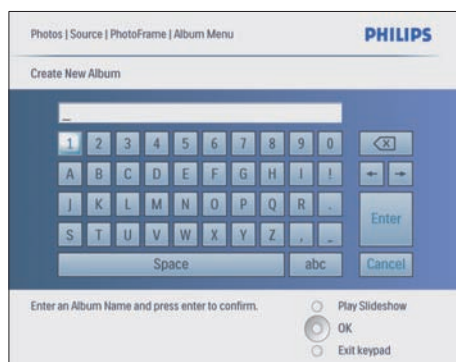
Photos | Source | PhotoFrame | Album Menu

PHILIPS

Create New Album

_

1 2 3 4 5 6 7 8 9 0 ⌫
A B C D E F G H I ! ← →
J K L M N O P Q R . Enter
S T U V W X Y Z , _
Space abc Cancel

Enter an Album Name and press enter to confirm.

Play Slideshow
OK
Exit keypad